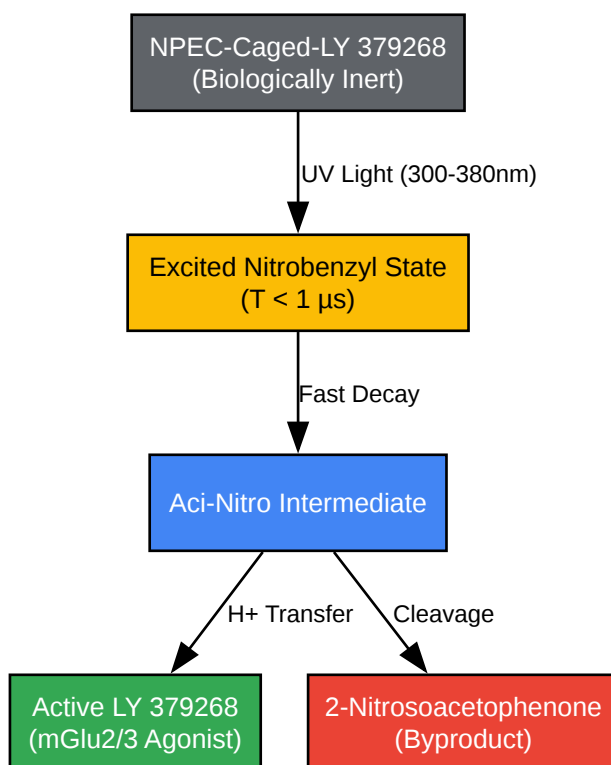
NPEC-Caged-LY 379268
(Biologically Inert)

UV Light (300-380nm)

Excited Nitrobenzyl State
(T < 1 µs)

Fast Decay

Aci-Nitro Intermediate

H+ Transfer

Cleavage

Active LY 379268
(mGlu2/3 Agonist)

2-Nitrosoacetophenone
(Byproduct)